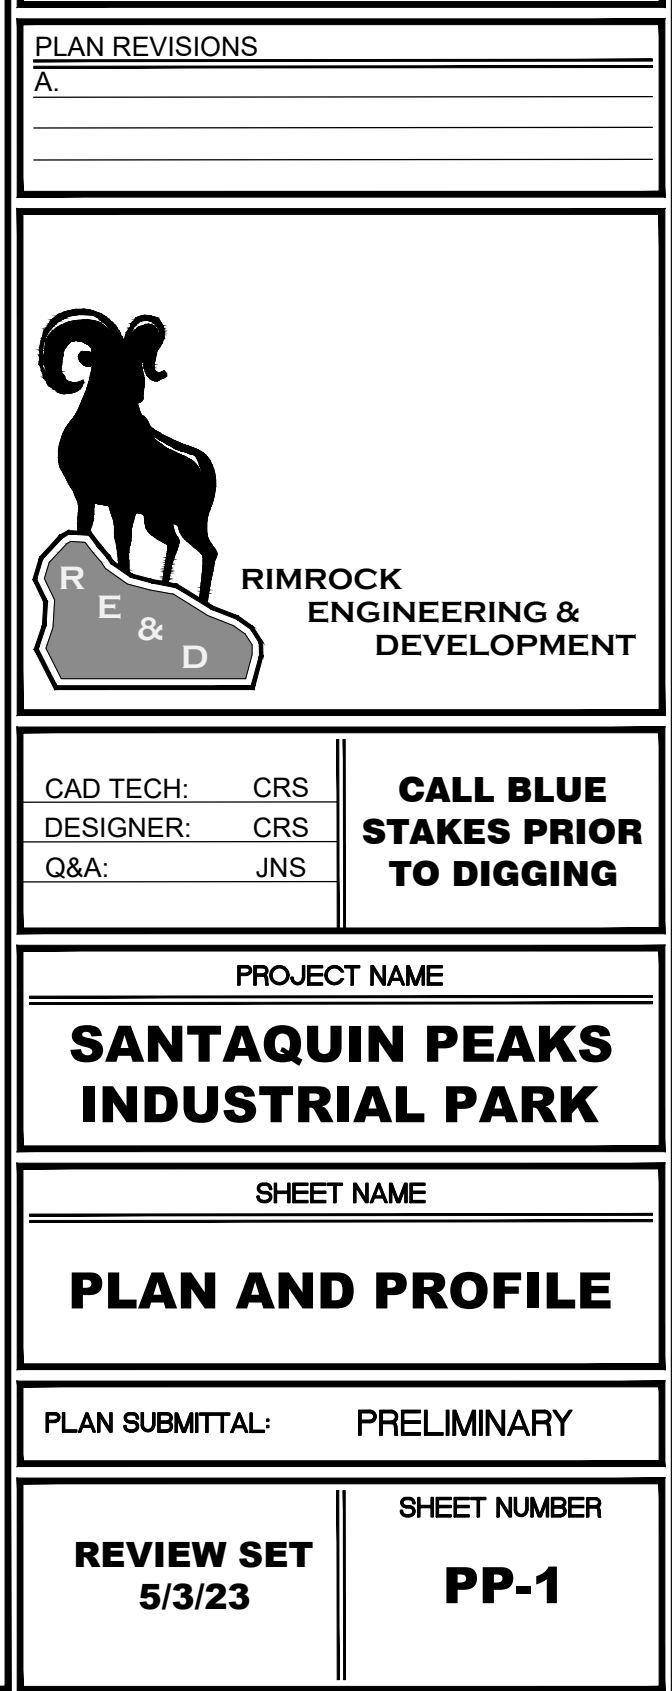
PLAN REVISIONS
A.

R
E
&
D

RIMROCK
ENGINEERING &
DEVELOPMENT

CAD TECH: CRS
DESIGNER: CRS
Q&A: JNS

CALL BLUE STAKES PRIOR TO DIGGING

PROJECT NAME

SANTAQUIN PEAKS INDUSTRIAL PARK

SHEET NAME

PLAN AND PROFILE

PLAN SUBMITTAL: PRELIMINARY

REVIEW SET
5/3/23

SHEET NUMBER

PP-1